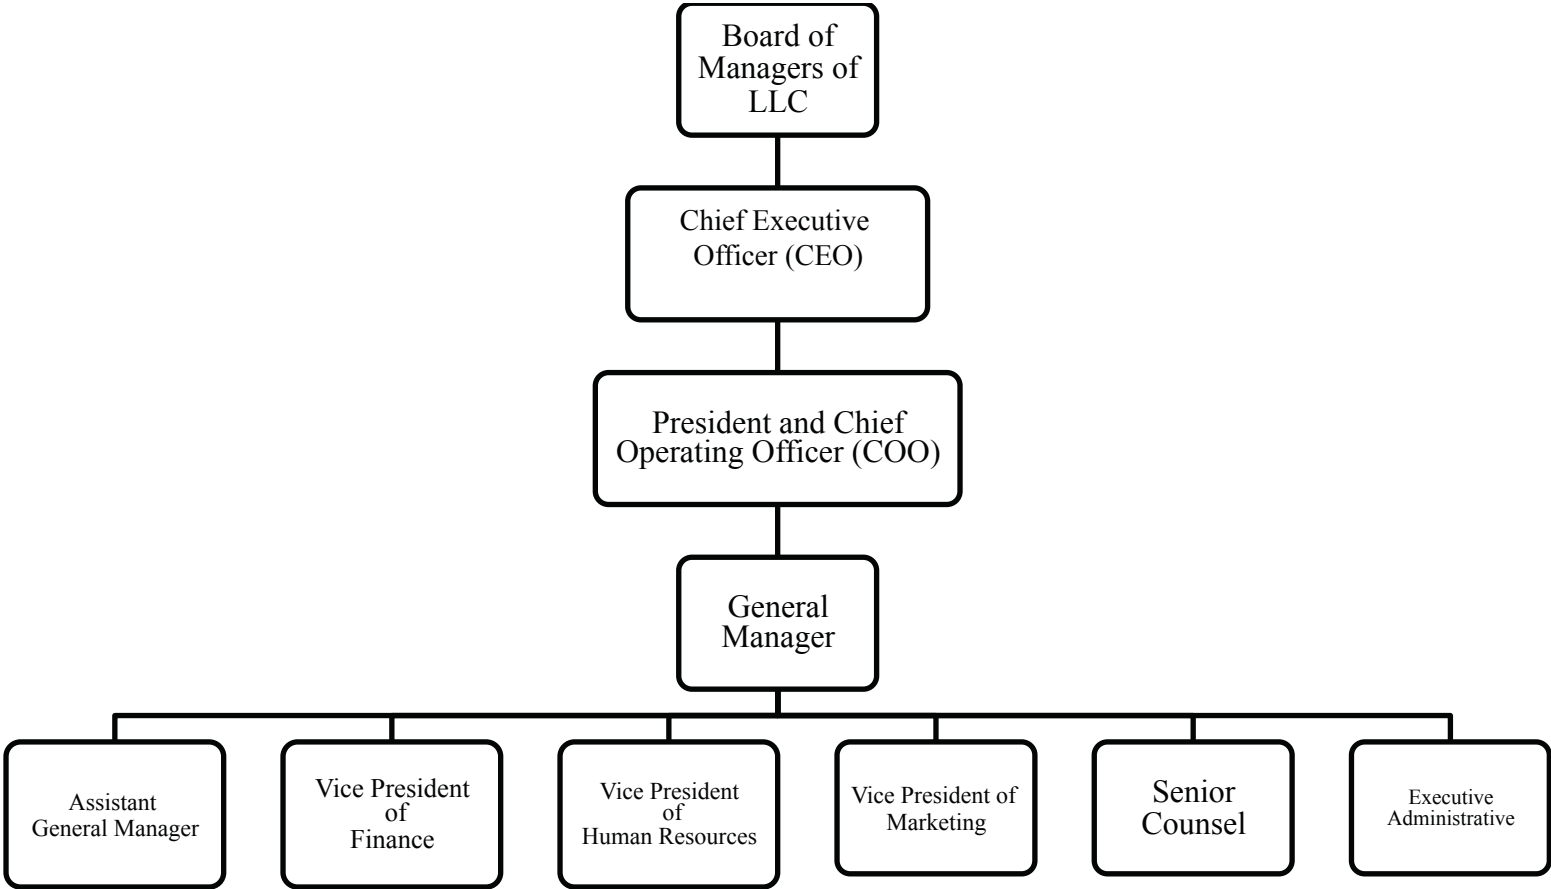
Board of Managers of LLC

Chief Executive Officer (CEO)

President and Chief Operating Officer (COO)

General Manager

Assistant General Manager

Vice President of Finance

Vice President of Human Resources

Vice President of Marketing

Senior Counsel

Executive Administrative